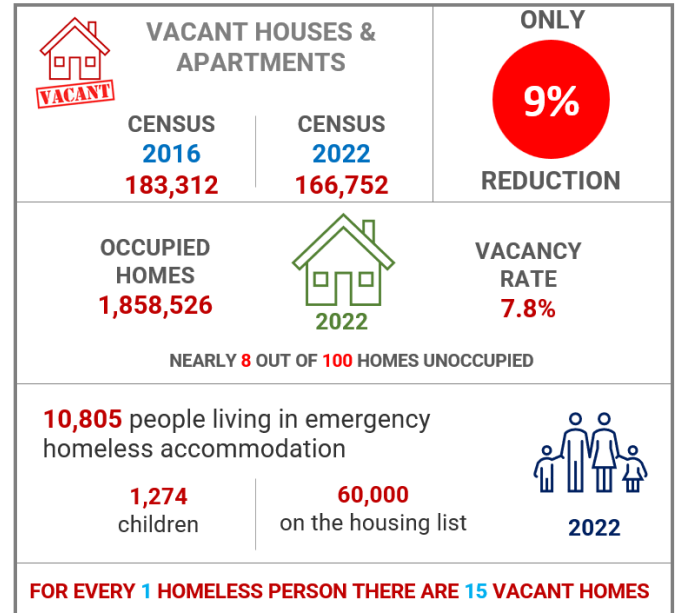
VACANT

VACANT HOUSES & APARTMENTS

CENSUS
2016
183,312

CENSUS
2022
166,752

ONLY
9%
REDUCTION

OCCUPIED HOMES
1,858,526

2022

VACANCY RATE
7.8%

NEARLY 8 OUT OF 100 HOMES UNOCCUPIED

10,805 people living in emergency homeless accommodation

1,274
children

60,000
on the housing list

2022

FOR EVERY 1 HOMELESS PERSON THERE ARE 15 VACANT HOMES